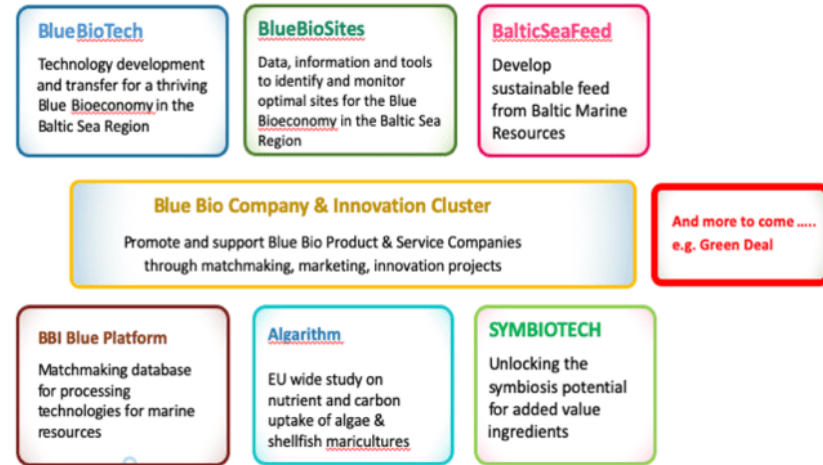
BlueBioTech

Technology development and transfer for a thriving Blue Bioeconomy in the Baltic Sea Region

BlueBioSites

Data, information and tools to identify and monitor optimal sites for the Blue Bioeconomy in the Baltic Sea Region

BalticSeaFeed

Develop sustainable feed from Baltic Marine Resources

Blue Bio Company & Innovation Cluster

Promote and support Blue Bio Product & Service Companies through matchmaking, marketing, innovation projects

And more to come….. e.g. Green Deal

BBI Blue Platform

Matchmaking database for processing technologies for marine resources

Algarithm

EU wide study on nutrient and carbon uptake of algae & shellfish maricultures

SYMBIOTECH

Unlocking the symbiosis potential for added value ingredients